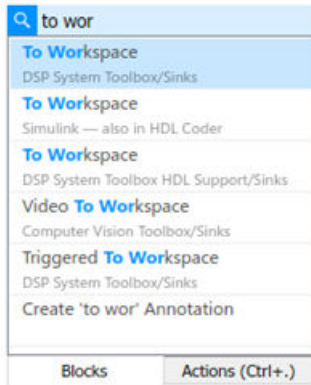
to wor

To Workspace
DSP System Toolbox/Sinks

To Workspace
Simulink — also in HDL Coder

To Workspace
DSP System Toolbox HDL Support/Sinks

Video To Workspace
Computer Vision Toolbox/Sinks

Triggered To Workspace
DSP System Toolbox/Sinks

Create 'to wor' Annotation

Blocks
Actions (Ctrl+.)